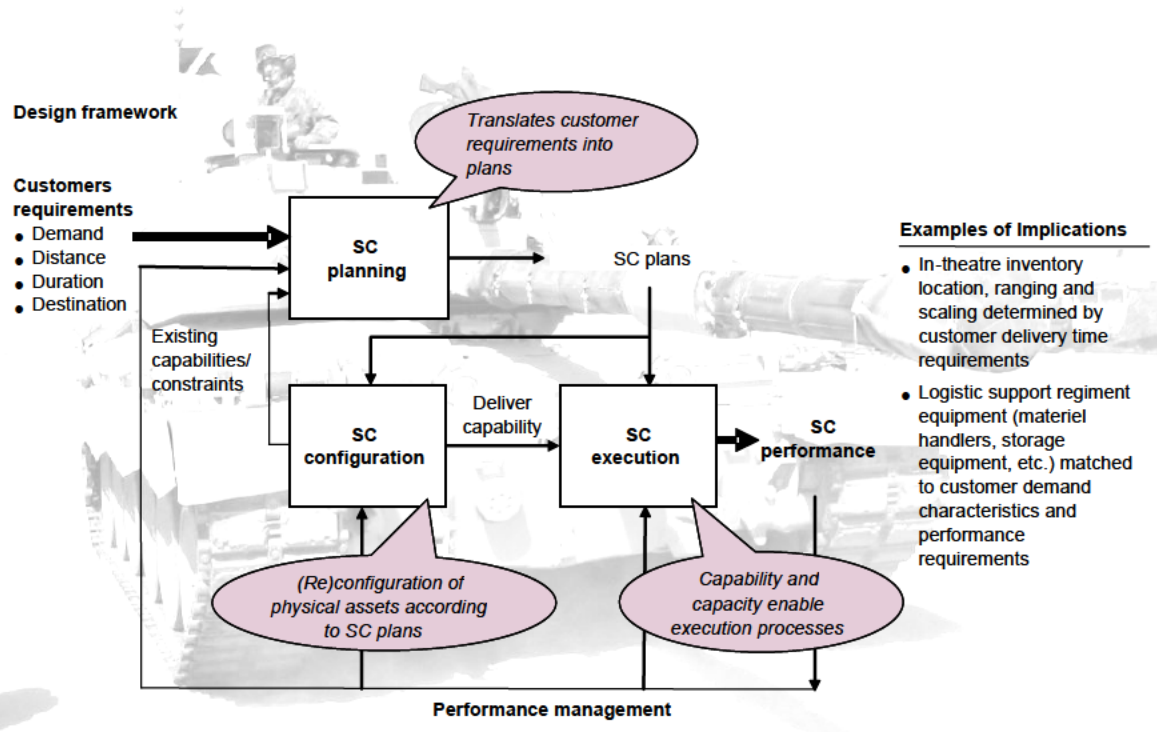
Design framework

Translates customer requirements into plans

Customers requirements
- Demand
- Distance
- Duration
- Destination

SC planning

SC plans

Existing capabilities/ constraints

Deliver capability

SC configuration

SC execution

SC performance

(Re)configuration of physical assets according to SC plans

Capability and capacity enable execution processes

Performance management

Examples of Implications
- In-theatre inventory location, ranging and scaling determined by customer delivery time requirements
- Logistic support regiment equipment (materiel handlers, storage equipment, etc.) matched to customer demand characteristics and performance requirements